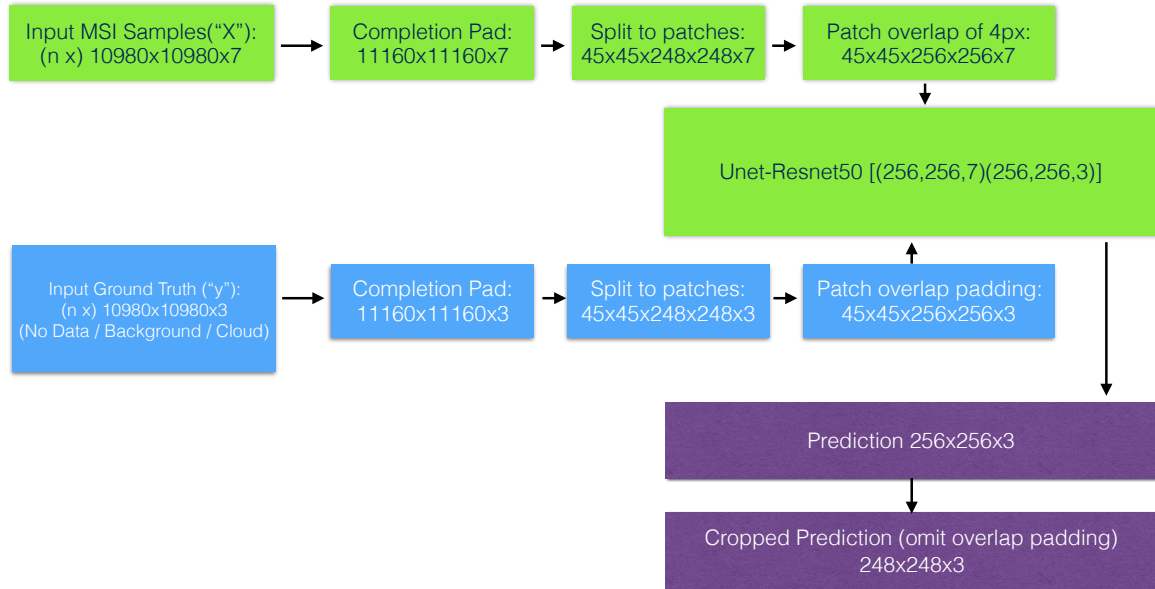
Input MSI Samples(“X”): (n x) 10980x10980x7

Completion Pad: 11160x11160x7

Split to patches: 45x45x248x248x7

Patch overlap of 4px: 45x45x256x256x7

Unet-Resnet50 [(256,256,7)(256,256,3)]

Input Ground Truth (“y”): (n x) 10980x10980x3 (No Data / Background / Cloud)

Completion Pad: 11160x11160x3

Split to patches: 45x45x248x248x3

Patch overlap padding: 45x45x256x256x3

Prediction 256x256x3

Cropped Prediction (omit overlap padding) 248x248x3